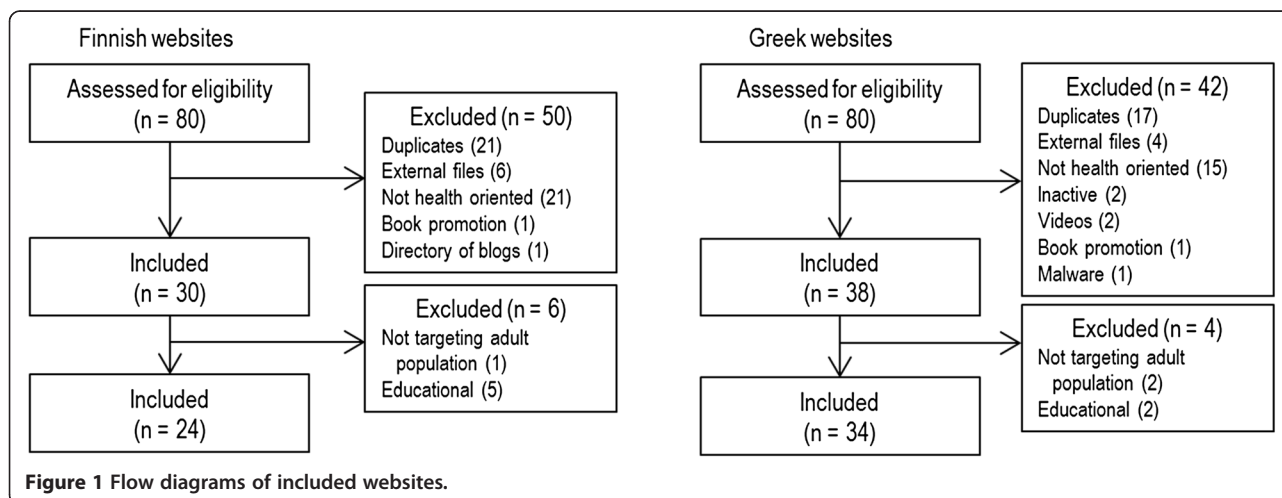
Finnish websites

Assessed for eligibility (n = 80)

Excluded (n = 50)
Duplicates (21)
External files (6)
Not health oriented (21)
Book promotion (1)
Directory of blogs (1)

Included (n = 30)

Excluded (n = 6)
Not targeting adult population (1)
Educational (5)

Included (n = 24)

Greek websites

Assessed for eligibility (n = 80)

Excluded (n = 42)
Duplicates (17)
External files (4)
Not health oriented (15)
Inactive (2)
Videos (2)
Book promotion (1)
Malware (1)

Included (n = 38)

Excluded (n = 4)
Not targeting adult population (2)
Educational (2)

Included (n = 34)

**Figure 1 Flow diagrams of included websites.**